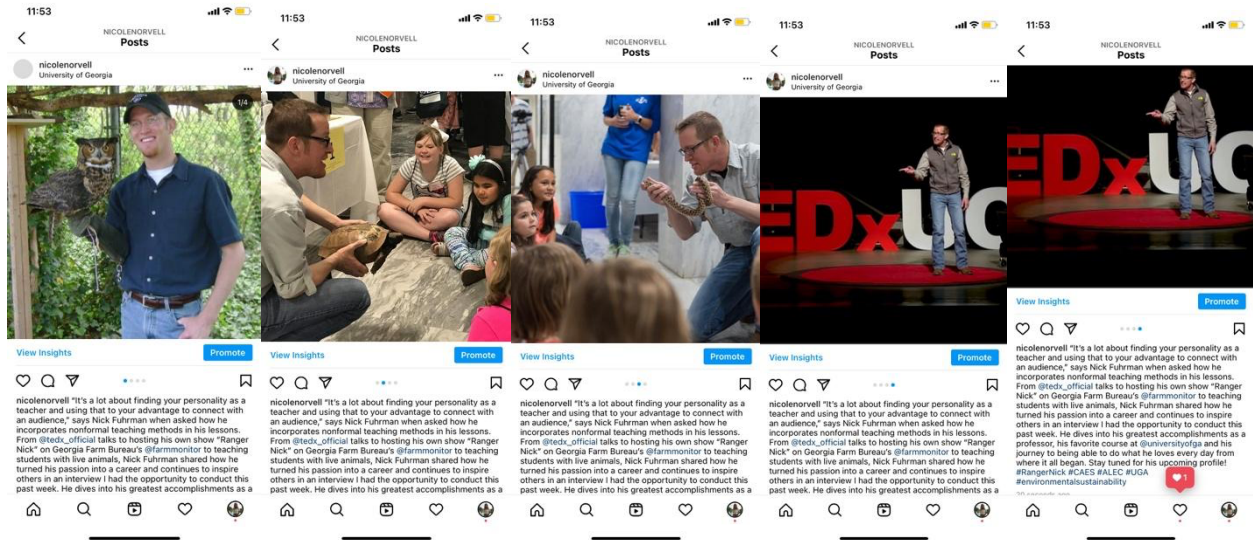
11:53

NICOLENORVELL
Posts

nicolenorvell
University of Georgia

1/4

View Insights
Promote

nicolenorvell "It's a lot about finding your personality as a teacher and using that to your advantage to connect with an audience," says Nick Fuhrman when asked how he incorporates nonformal teaching methods in his lessons. From @tedx_official talks to hosting his own show "Ranger Nick" on Georgia Farm Bureau's @farmmonitor to teaching students with live animals, Nick Fuhrman shared how he turned his passion into a career and continues to inspire others in an interview I had the opportunity to conduct this past week. He dives into his greatest accomplishments as a

11:53

NICOLENORVELL
Posts

nicolenorvell
University of Georgia

View Insights
Promote

nicolenorvell "It's a lot about finding your personality as a teacher and using that to your advantage to connect with an audience," says Nick Fuhrman when asked how he incorporates nonformal teaching methods in his lessons. From @tedx_official talks to hosting his own show "Ranger Nick" on Georgia Farm Bureau's @farmmonitor to teaching students with live animals, Nick Fuhrman shared how he turned his passion into a career and continues to inspire others in an interview I had the opportunity to conduct this past week. He dives into his greatest accomplishments as a

11:53

NICOLENORVELL
Posts

nicolenorvell
University of Georgia

View Insights
Promote

nicolenorvell "It's a lot about finding your personality as a teacher and using that to your advantage to connect with an audience," says Nick Fuhrman when asked how he incorporates nonformal teaching methods in his lessons. From @tedx_official talks to hosting his own show "Ranger Nick" on Georgia Farm Bureau's @farmmonitor to teaching students with live animals, Nick Fuhrman shared how he turned his passion into a career and continues to inspire others in an interview I had the opportunity to conduct this past week. He dives into his greatest accomplishments as a

11:53

NICOLENORVELL
Posts

nicolenorvell
University of Georgia

EDxUG

View Insights
Promote

nicolenorvell "It's a lot about finding your personality as a teacher and using that to your advantage to connect with an audience," says Nick Fuhrman when asked how he incorporates nonformal teaching methods in his lessons. From @tedx_official talks to hosting his own show "Ranger Nick" on Georgia Farm Bureau's @farmmonitor to teaching students with live animals, Nick Fuhrman shared how he turned his passion into a career and continues to inspire others in an interview I had the opportunity to conduct this past week. He dives into his greatest accomplishments as a

11:53

NICOLENORVELL
Posts

EDxUG

View Insights
Promote

nicolenorvell "It's a lot about finding your personality as a teacher and using that to your advantage to connect with an audience," says Nick Fuhrman when asked how he incorporates nonformal teaching methods in his lessons. From @tedx_official talks to hosting his own show "Ranger Nick" on Georgia Farm Bureau's @farmmonitor to teaching students with live animals, Nick Fuhrman shared how he turned his passion into a career and continues to inspire others in an interview I had the opportunity to conduct this past week. He dives into his greatest accomplishments as a professor, his favorite course at @universityofga and his journey to being able to do what he loves every day from where it all began. Stay tuned for his upcoming profile! #RangerNick #CAES #ALEC #UGA #environmentalsustainability
30 seconds ago

1